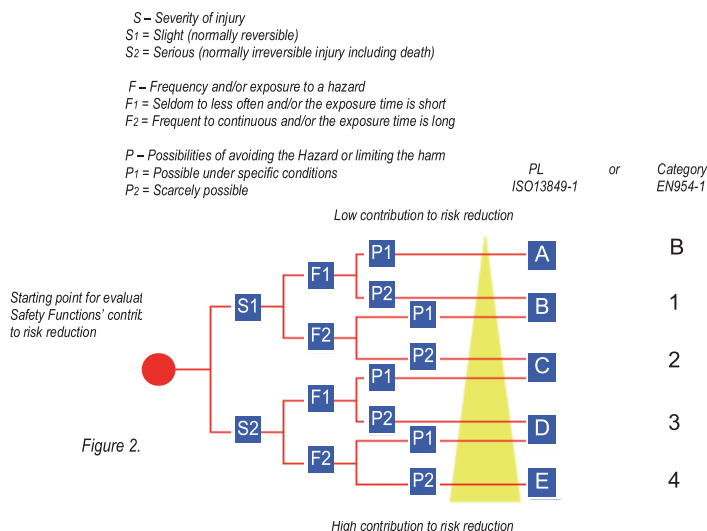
S – Severity of injury
$S_1$ = Slight (normally reversible)
$S_2$ = Serious (normally irreversible injury including death)

F – Frequency and/or exposure to a hazard
$F_1$ = Seldom to less often and/or the exposure time is short
$F_2$ = Frequent to continuous and/or the exposure time is long

P – Possibilities of avoiding the Hazard or limiting the harm
$P_1$ = Possible under specific conditions
$P_2$ = Scarcely possible

PL ISO13849-1 or Category EN954-1

Low contribution to risk reduction

Starting point for evaluat Safety Functions' contrib to risk reduction

S1
S2
F1
F2
F1
F2
P1
P2
P1
P2
P1
P2
P1
P2

A
B
C
D
E

B
1
2
3
4

Figure 2.

High contribution to risk reduction